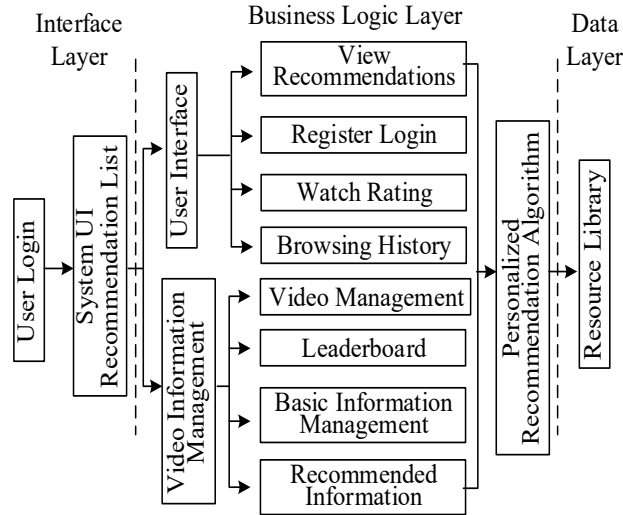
Interface Layer

Business Logic Layer

Data Layer

User Login

System UI Recommendation List

User Interface

View Recommendations

Register Login

Watch Rating

Browsing History

Video Information Management

Video Management

Leaderboard

Basic Information Management

Recommended Information

Personalized Recommendation Algorithm

Resource Library